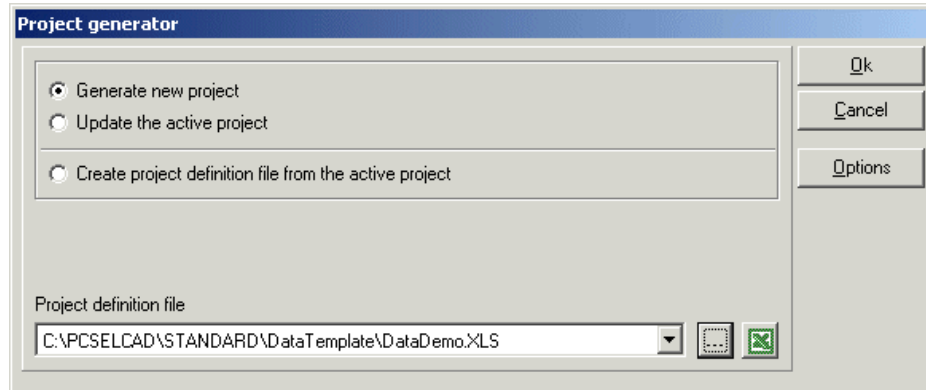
Project generator

Generate new project
Update the active project

Create project definition file from the active project

Project definition file
C:\PCSELCAD\STANDARD\DataTemplate\DataDemo.XLS

...

Ok
Cancel
Options